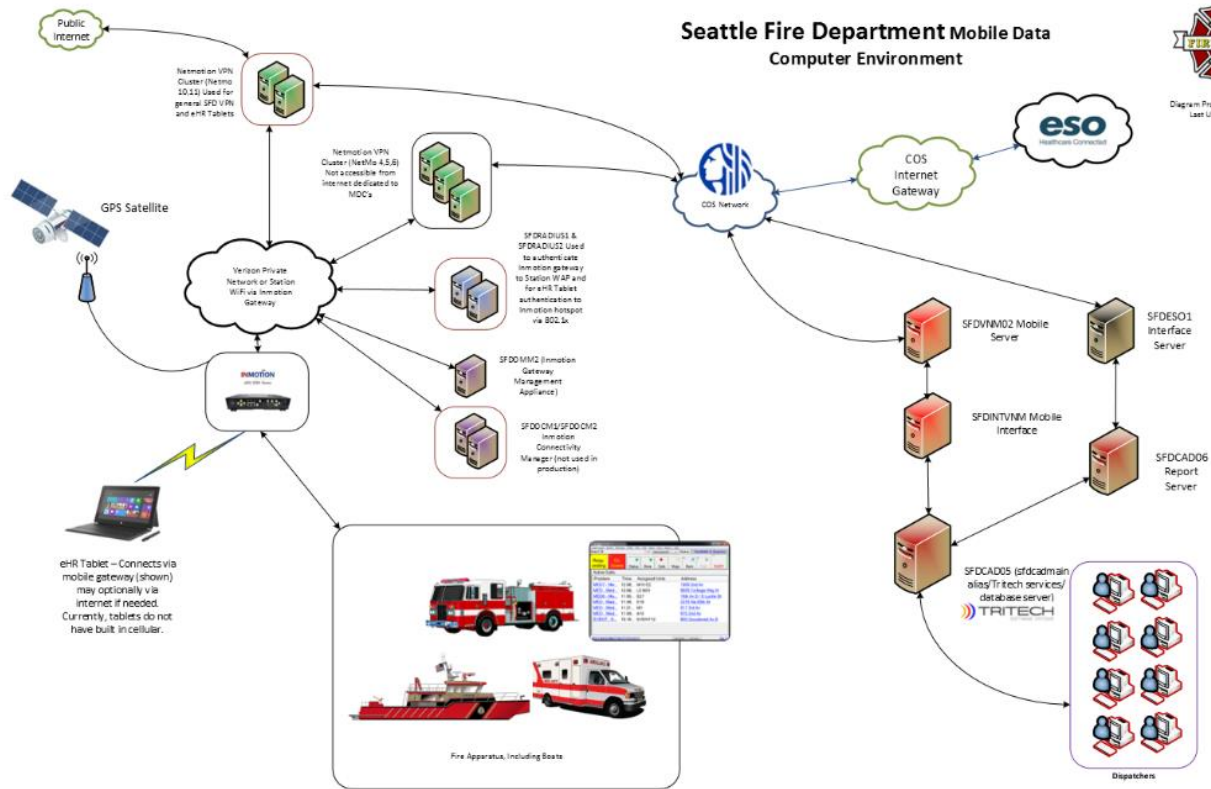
Seattle Fire Department Mobile Data Computer Environment

Diagram Pr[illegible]
Last U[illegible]

Public Internet

Netmotion VPN Cluster (Netmo 10.11) Used for general SFD VPN and eHR Tablets

Netmotion VPN Cluster (NetMo 4.5,6) Not accessible from internet dedicated to MDC's

COS Network

COS Internet Gateway

eso
Healthcare Connected

GPS Satellite

Verizon Private Network or Station WiFi via Inmotion Gateway

SFDRADIUS1 & SFDRADIUS2 Used to authenticate Inmotion gateway to Station WAP and for eHR Tablet authentication to Inmotion hotspot via 802.1x

SFDOMM2 (Inmotion Gateway Management Appliance)

SFDOCM1/SFDOCM2 Inmotion Connectivity Manager (not used in production)

INMOTION

SFDVNM02 Mobile Server

SFDESO1 Interface Server

SFDINTVNM Mobile Interface

SFDCAD06 Report Server

SFDCAD05 (sfdcadmain alias/Tritech services/ database server)

TRITECH

eHR Tablet – Connects via mobile gateway (shown) may optionally via internet if needed. Currently, tablets do not have built in cellular.

Fire Apparatus, Including Boats

Dispatchers